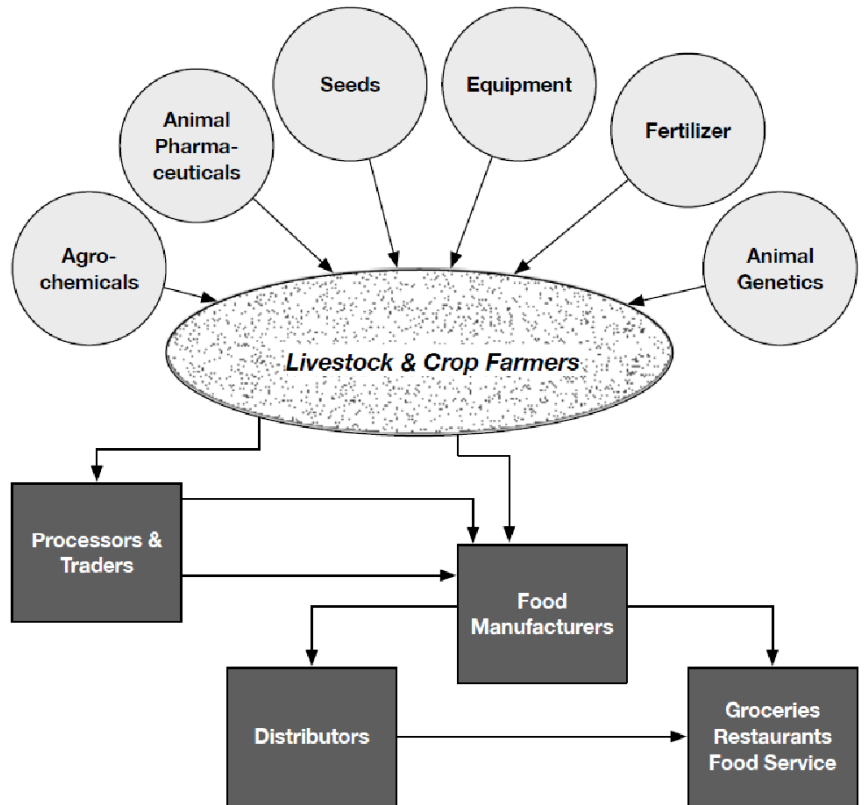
Seeds

Equipment

Animal Pharmaceuticals

Fertilizer

Agrochemicals

Animal Genetics

Livestock & Crop Farmers

Processors & Traders

Food Manufacturers

Distributors

Groceries Restaurants Food Service